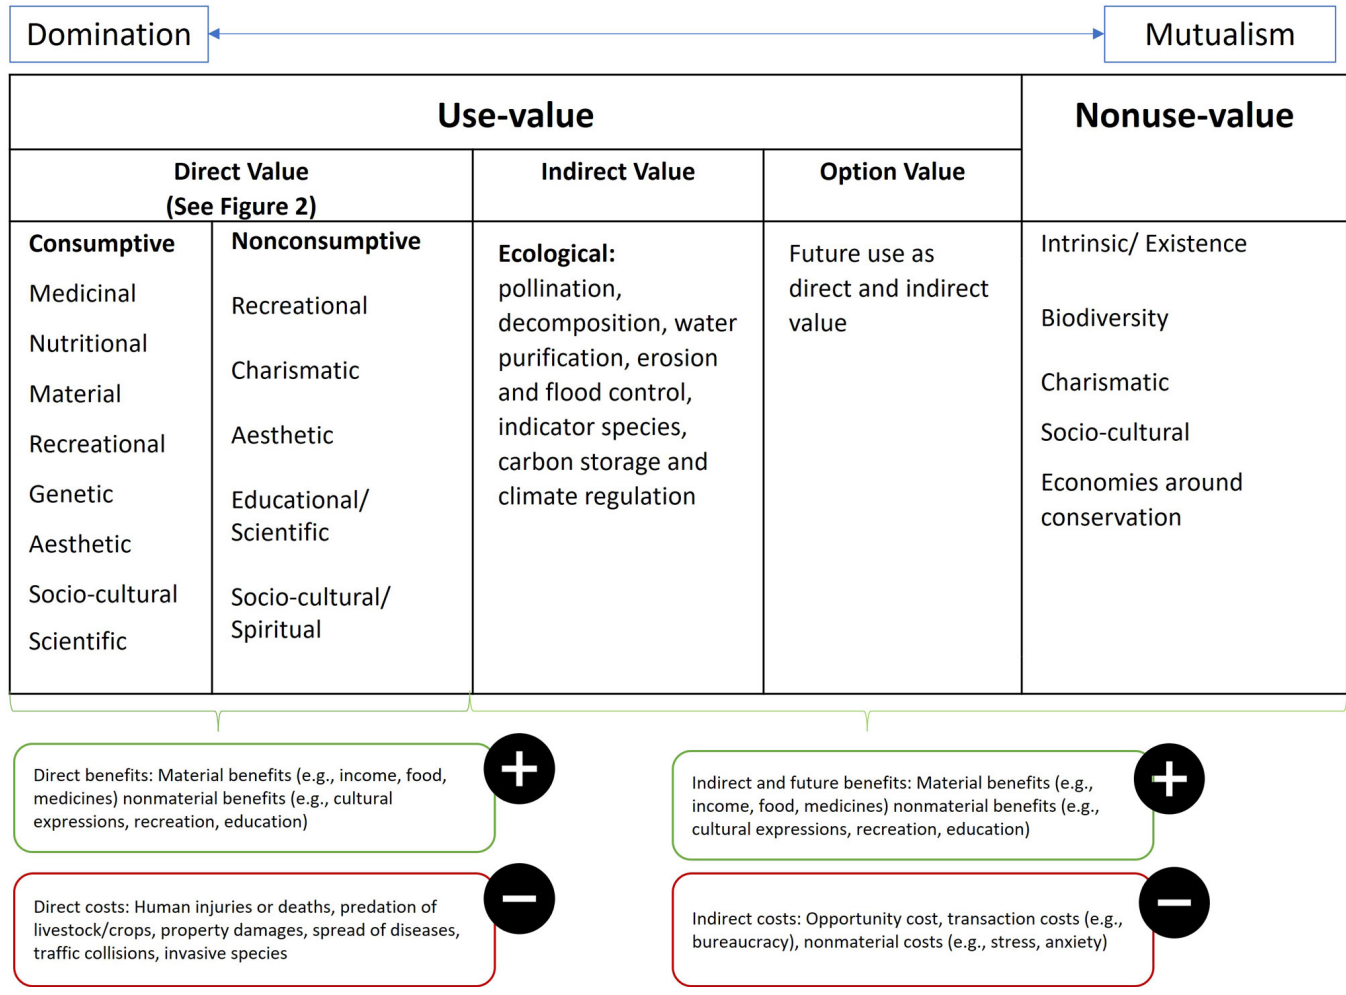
Domination

Mutualism

| Use-value | | | | Nonuse-value |
|---|---|---|---|---|
| Direct Value (See Figure 2) | | Indirect Value | Option Value | |
| **Consumptive** Medicinal Nutritional Material Recreational Genetic Aesthetic Socio-cultural Scientific | **Nonconsumptive** Recreational Charismatic Aesthetic Educational/ Scientific Socio-cultural/ Spiritual | **Ecological:** pollination, decomposition, water purification, erosion and flood control, indicator species, carbon storage and climate regulation | Future use as direct and indirect value | Intrinsic/ Existence Biodiversity Charismatic Socio-cultural Economies around conservation |

Direct benefits: Material benefits (e.g., income, food, medicines) nonmaterial benefits (e.g., cultural expressions, recreation, education)

+

Direct costs: Human injuries or deaths, predation of livestock/crops, property damages, spread of diseases, traffic collisions, invasive species

−

Indirect and future benefits: Material benefits (e.g., income, food, medicines) nonmaterial benefits (e.g., cultural expressions, recreation, education)

+

Indirect costs: Opportunity cost, transaction costs (e.g., bureaucracy), nonmaterial costs (e.g., stress, anxiety)

−